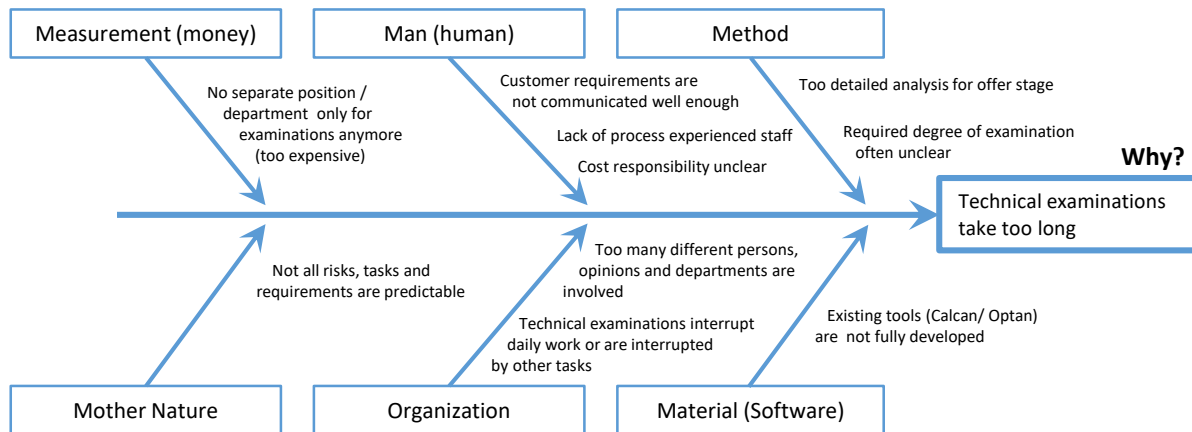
Measurement (money)

Man (human)

Method

No separate position / department only for examinations anymore (too expensive)

Customer requirements are not communicated well enough

Lack of process experienced staff

Cost responsibility unclear

Too detailed analysis for offer stage

Required degree of examination often unclear

Why?

Technical examinations take too long

Not all risks, tasks and requirements are predictable

Too many different persons, opinions and departments are involved

Technical examinations interrupt daily work or are interrupted by other tasks

Existing tools (Calcan/ Optan) are not fully developed

Mother Nature

Organization

Material (Software)